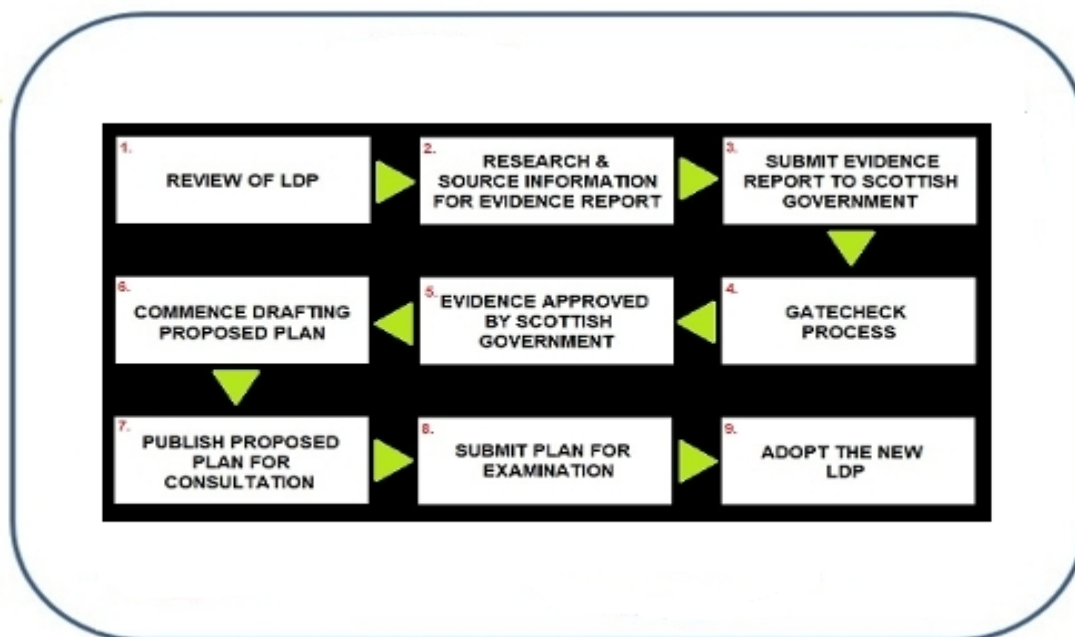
1.
REVIEW OF LDP

2.
RESEARCH & SOURCE INFORMATION FOR EVIDENCE REPORT

3.
SUBMIT EVIDENCE REPORT TO SCOTTISH GOVERNMENT

4.
GATECHECK PROCESS

5.
EVIDENCE APPROVED BY SCOTTISH GOVERNMENT

6.
COMMENCE DRAFTING PROPOSED PLAN

7.
PUBLISH PROPOSED PLAN FOR CONSULTATION

8.
SUBMIT PLAN FOR EXAMINATION

9.
ADOPT THE NEW LDP